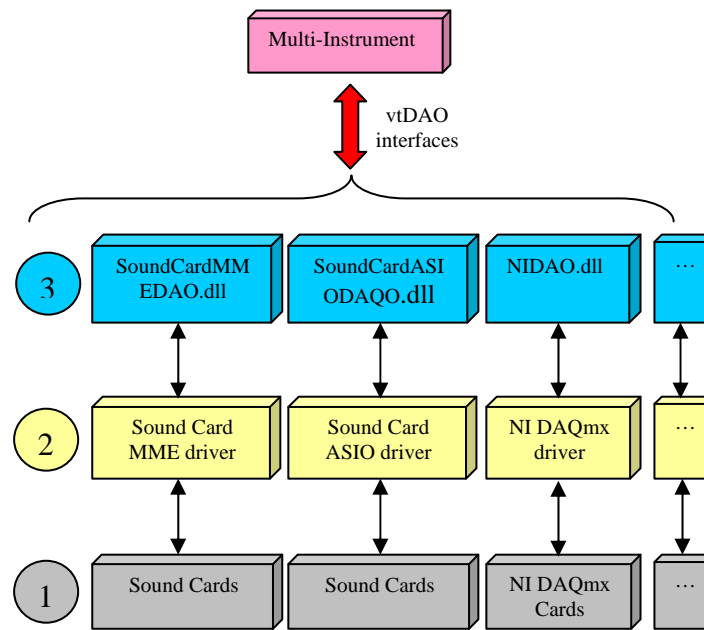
Multi-Instrument

vtDAO interfaces

3

SoundCardMMEDAO.dll

SoundCardASIODAQO.dll

NIDAO.dll

…

2

Sound Card MME driver

Sound Card ASIO driver

NI DAQmx driver

…

1

Sound Cards

Sound Cards

NI DAQmx Cards

…